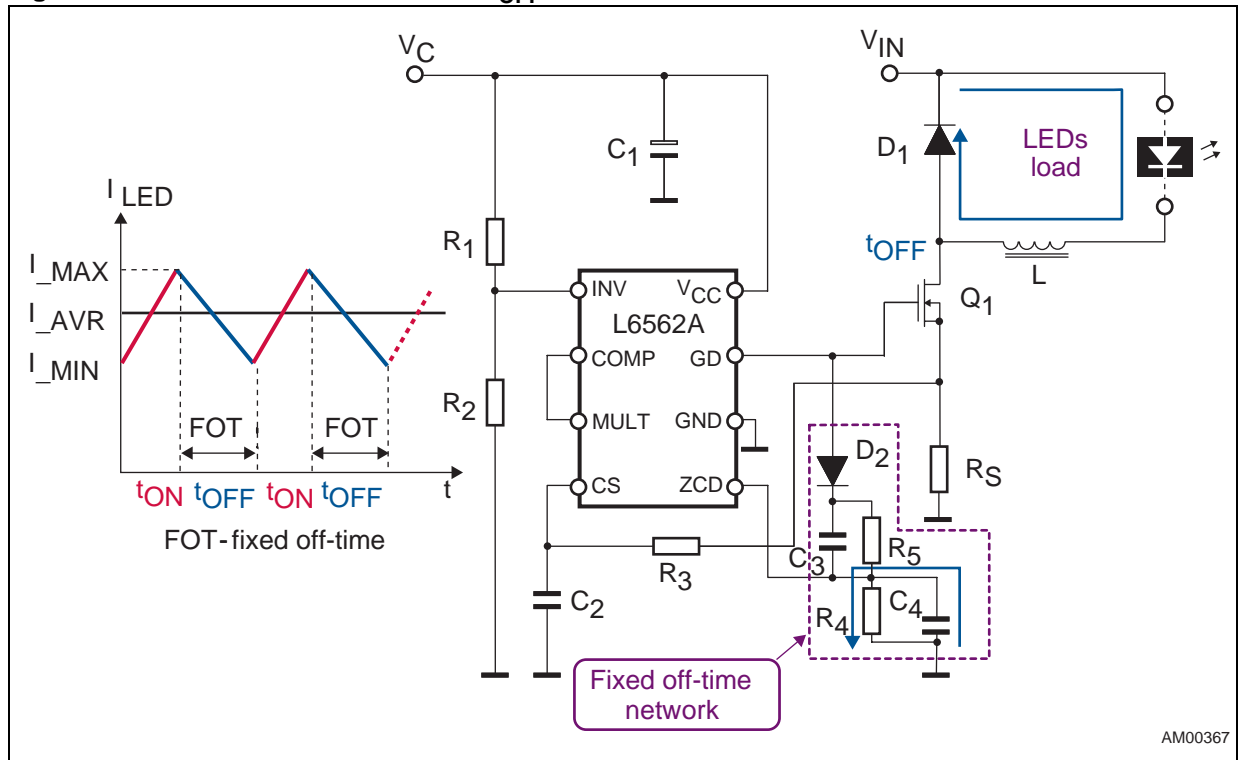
$V_C$

$C_1$

$V_{IN}$

$D_1$

LEDs load

$I_{LED}$

I_MAX

I_AVR

I_MIN

FOT

FOT

$t_{ON}$ $t_{OFF}$ $t_{ON}$ $t_{OFF}$

t

FOT-fixed off-time

$R_1$

$R_2$

INV

$V_{CC}$

L6562A

COMP

GD

MULT

GND

CS

ZCD

$t_{OFF}$

L

$Q_1$

$D_2$

$R_S$

$R_3$

$C_3$

$R_5$

$C_2$

$R_4$

$C_4$

Fixed off-time network

AM00367